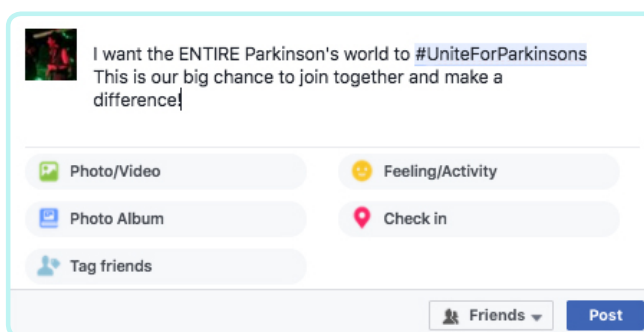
I want the ENTIRE Parkinson's world to #UniteForParkinsons This is our big chance to join together and make a difference!

Photo/Video

Feeling/Activity

Photo Album

Check in

Tag friends

Friends

Post